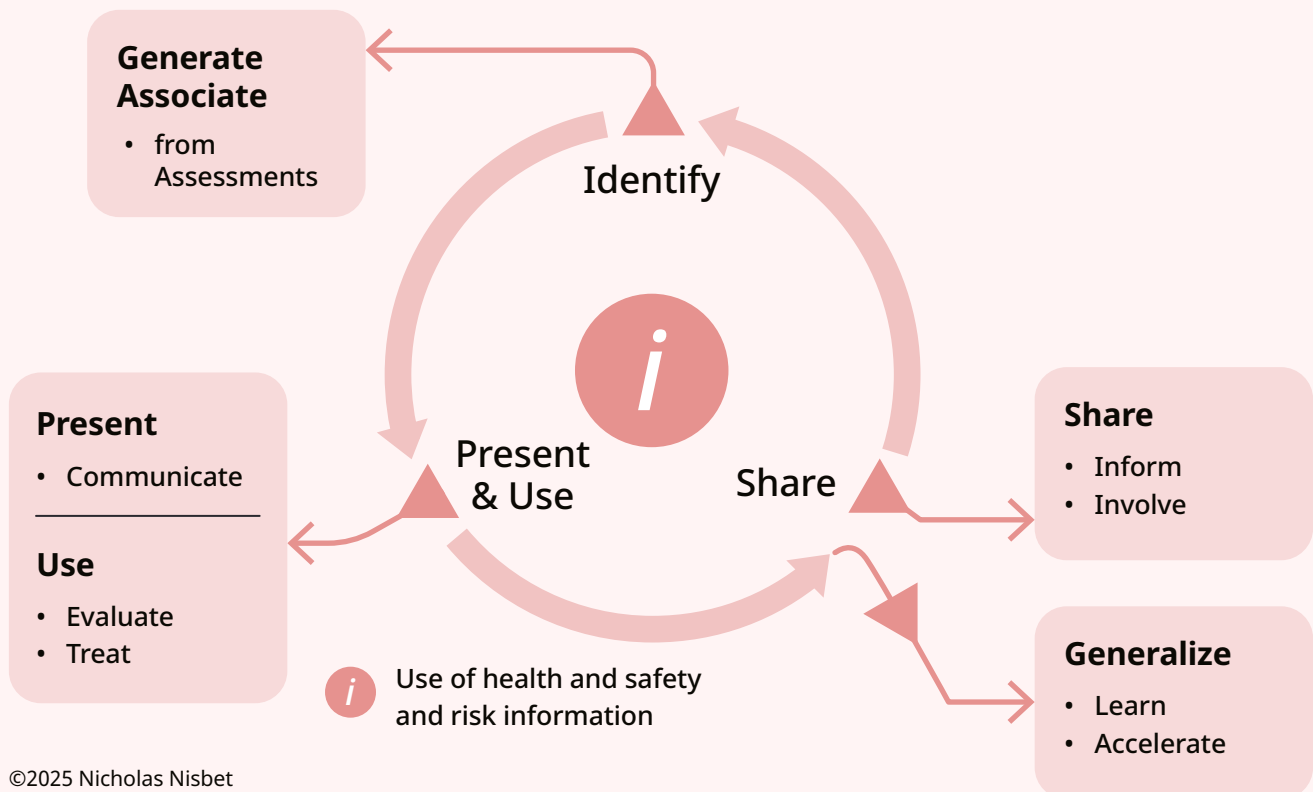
**Generate**
**Associate**

- from Assessments

Identify

*i*

**Present**

- Communicate

**Use**

- Evaluate
- Treat

Present & Use

Share

**Share**

- Inform
- Involve

**Generalize**

- Learn
- Accelerate

*i* Use of health and safety and risk information

©2025 Nicholas Nisbet